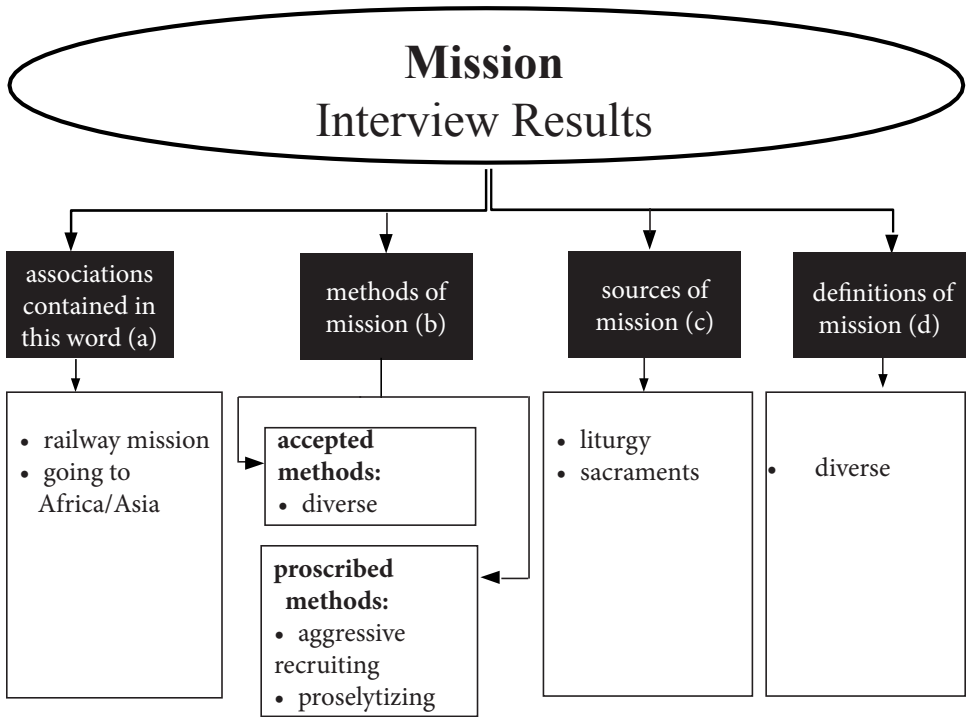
**Mission**
Interview Results

associations contained in this word (a)

methods of mission (b)

sources of mission (c)

definitions of mission (d)

• railway mission
• going to Africa/Asia

**accepted methods:**
• diverse

**proscribed methods:**
• aggressive recruiting
• proselytizing

• liturgy
• sacraments

• diverse